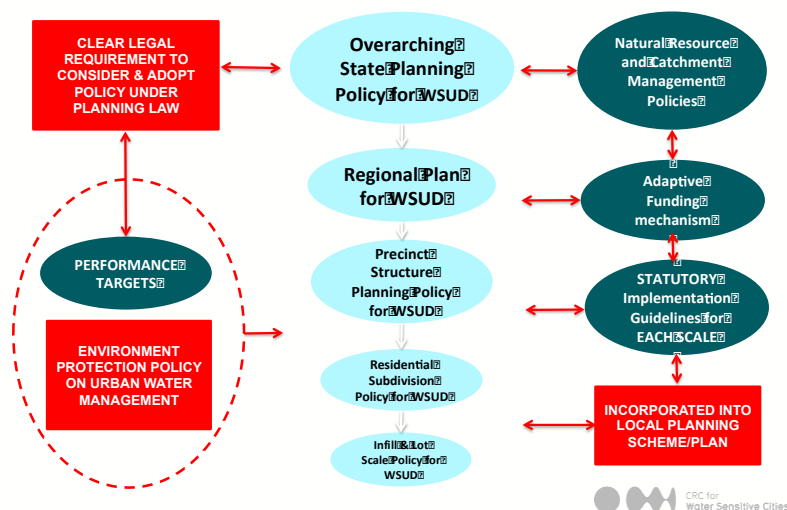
CLEAR LEGAL REQUIREMENT TO CONSIDER & ADOPT POLICY UNDER PLANNING LAW

Overarching State Planning Policy for WSUD

Natural Resource and Catchment Management Policies

Regional Plan for WSUD

Adaptive Funding mechanism

PERFORMANCE TARGETS

Precinct Structure Planning Policy for WSUD

STATUTORY Implementation Guidelines for EACH SCALE

ENVIRONMENT PROTECTION POLICY ON URBAN WATER MANAGEMENT

Residential Subdivision Policy for WSUD

INCORPORATED INTO LOCAL PLANNING SCHEME/PLAN

Infill & Lot Scale Policy for WSUD

CRC for Water Sensitive Cities